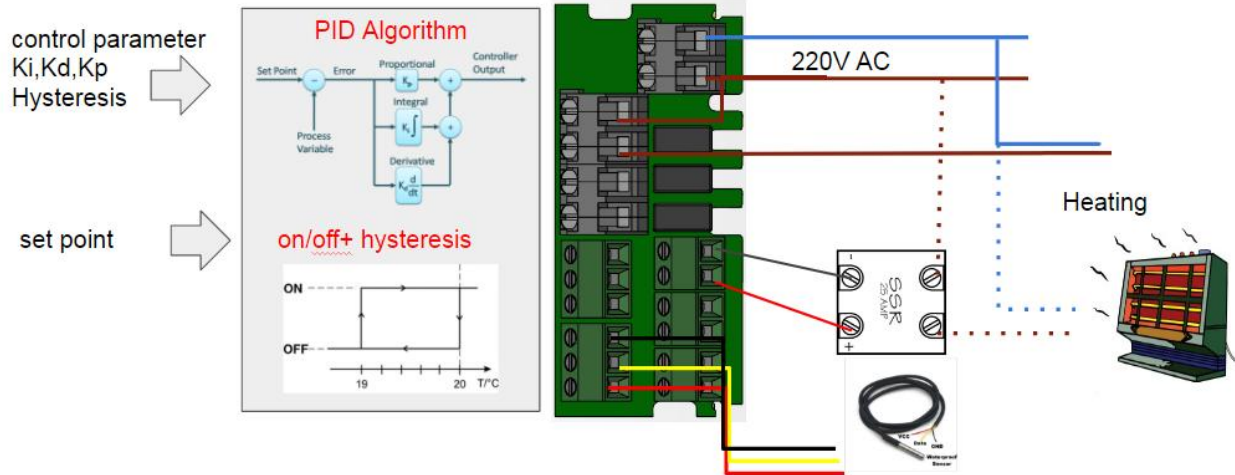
control parameter
Ki,Kd,Kp
Hysteresis

set point

PID Algorithm

Set Point

Error

Proportional

$K_p$

Integral

$K_i \int$

Derivative

$K_d \frac{d}{dt}$

Controller Output

Process Variable

on/off+ hysteresis

ON

OFF

19

20

T/°C

220V AC

Heating

SSR
25 AMP

-

+

VCC

Data

GND

Waterproof Sensor